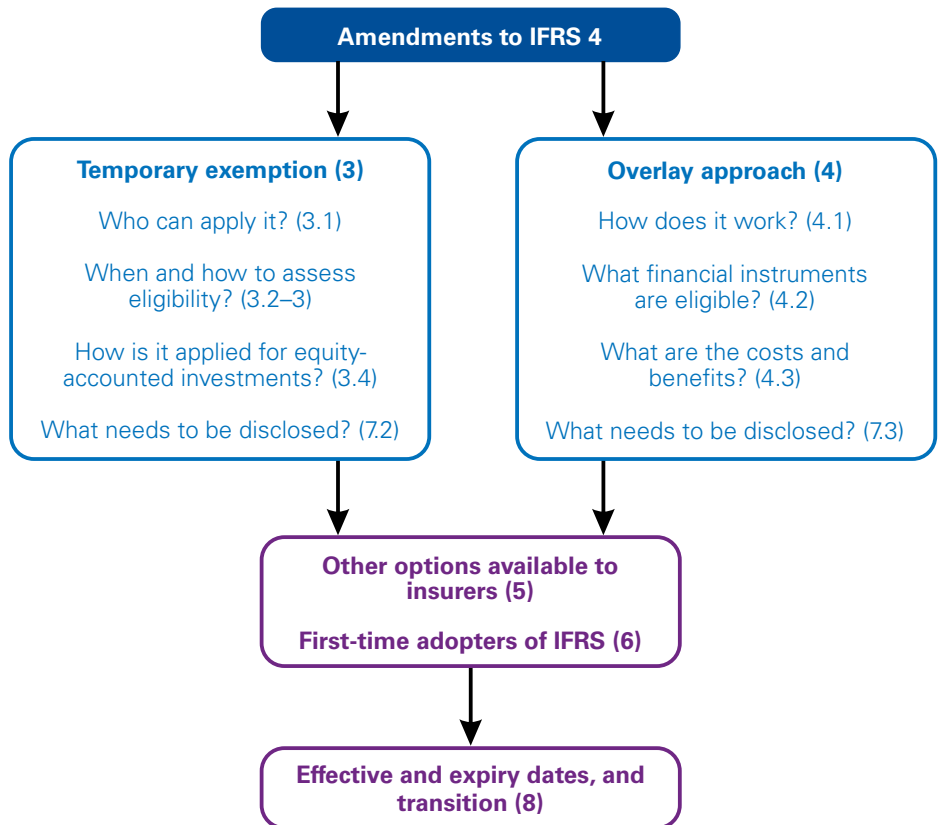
Amendments to IFRS 4

Temporary exemption (3)

Who can apply it? (3.1)

When and how to assess eligibility? (3.2–3)

How is it applied for equity-accounted investments? (3.4)

What needs to be disclosed? (7.2)

Overlay approach (4)

How does it work? (4.1)

What financial instruments are eligible? (4.2)

What are the costs and benefits? (4.3)

What needs to be disclosed? (7.3)

Other options available to insurers (5)

First-time adopters of IFRS (6)

Effective and expiry dates, and transition (8)